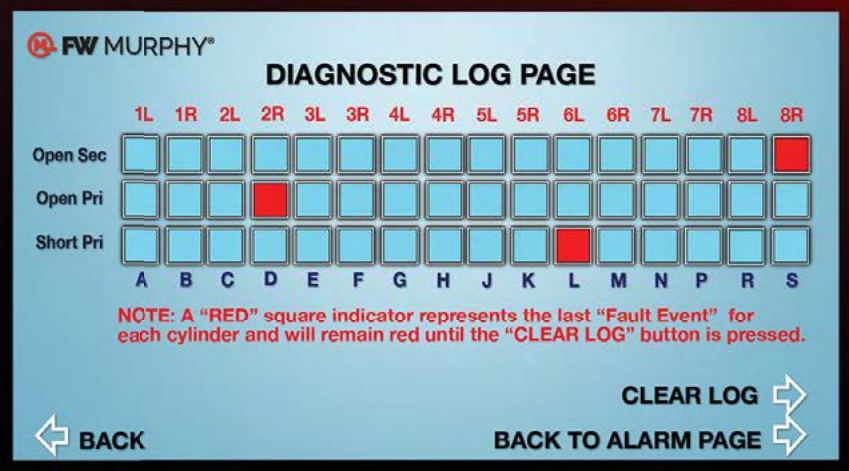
FW MURPHY®

DIAGNOSTIC LOG PAGE

| | 1L | 1R | 2L | 2R | 3L | 3R | 4L | 4R | 5L | 5R | 6L | 6R | 7L | 7R | 8L | 8R |
|---|---|---|---|---|---|---|---|---|---|---|---|---|---|---|---|---|
| Open Sec | | | | | | | | | | | | | | | | |
| Open Pri | | | | | | | | | | | | | | | | |
| Short Pri | | | | | | | | | | | | | | | | |
| | A | B | C | D | E | F | G | H | J | K | L | M | N | P | R | S |

NOTE: A "RED" square indicator represents the last "Fault Event" for each cylinder and will remain red until the "CLEAR LOG" button is pressed.

CLEAR LOG

BACK

BACK TO ALARM PAGE